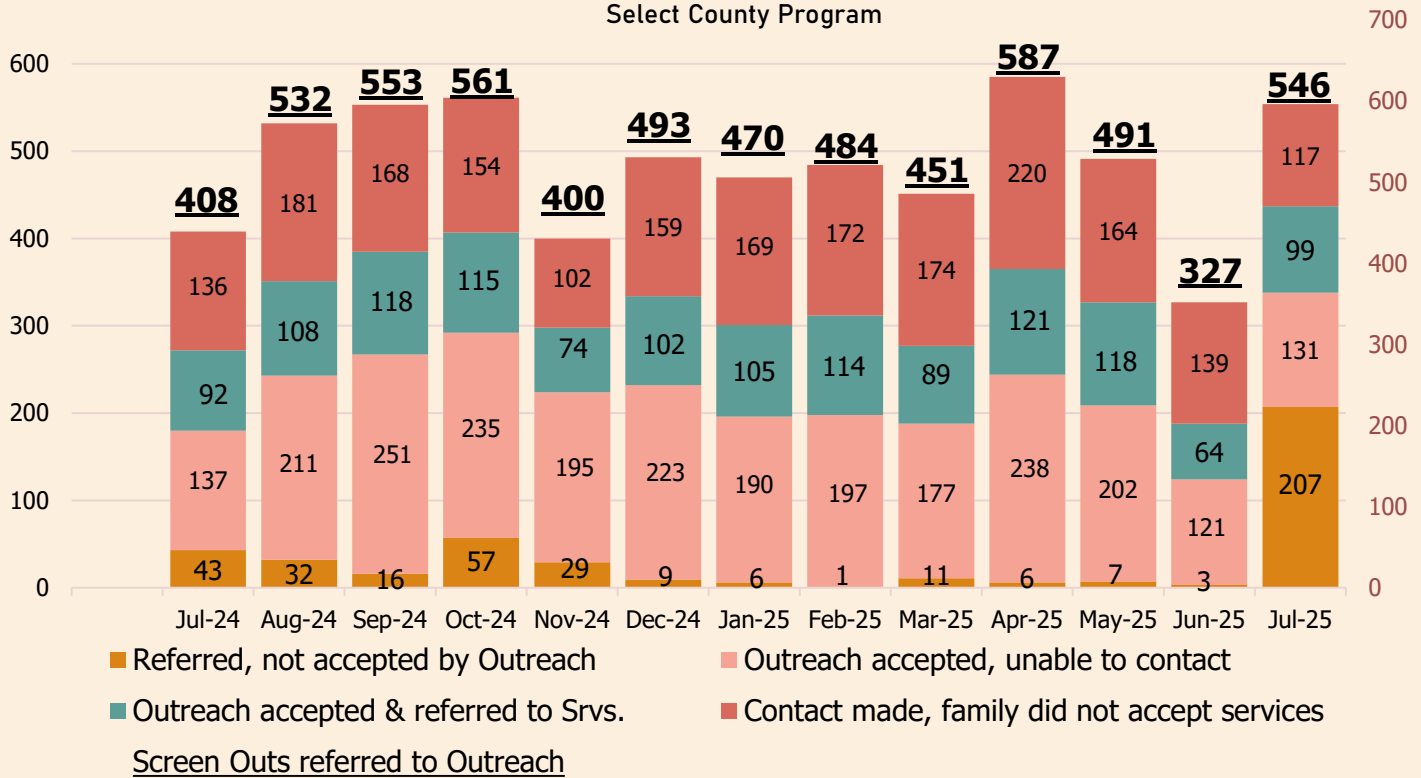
Select County Program

| | Jul-24 | Aug-24 | Sep-24 | Oct-24 | Nov-24 | Dec-24 | Jan-25 | Feb-25 | Mar-25 | Apr-25 | May-25 | Jun-25 | Jul-25 |
|---|---|---|---|---|---|---|---|---|---|---|---|---|---|
| Total | 408 | 532 | 553 | 561 | 400 | 493 | 470 | 484 | 451 | 587 | 491 | 327 | 546 |
| Contact made, family did not accept services | 136 | 181 | 168 | 154 | 102 | 159 | 169 | 172 | 174 | 220 | 164 | 139 | 117 |
| Outreach accepted & referred to Srvs. | 92 | 108 | 118 | 115 | 74 | 102 | 105 | 114 | 89 | 121 | 118 | 64 | 99 |
| Outreach accepted, unable to contact | 137 | 211 | 251 | 235 | 195 | 223 | 190 | 197 | 177 | 238 | 202 | 121 | 131 |
| Referred, not accepted by Outreach | 43 | 32 | 16 | 57 | 29 | 9 | 6 | 1 | 11 | 6 | 7 | 3 | 207 |

0, 100, 200, 300, 400, 500, 600

0, 100, 200, 300, 400, 500, 600, 700

Referred, not accepted by Outreach
Outreach accepted, unable to contact
Outreach accepted & referred to Srvs.
Contact made, family did not accept services
Screen Outs referred to Outreach